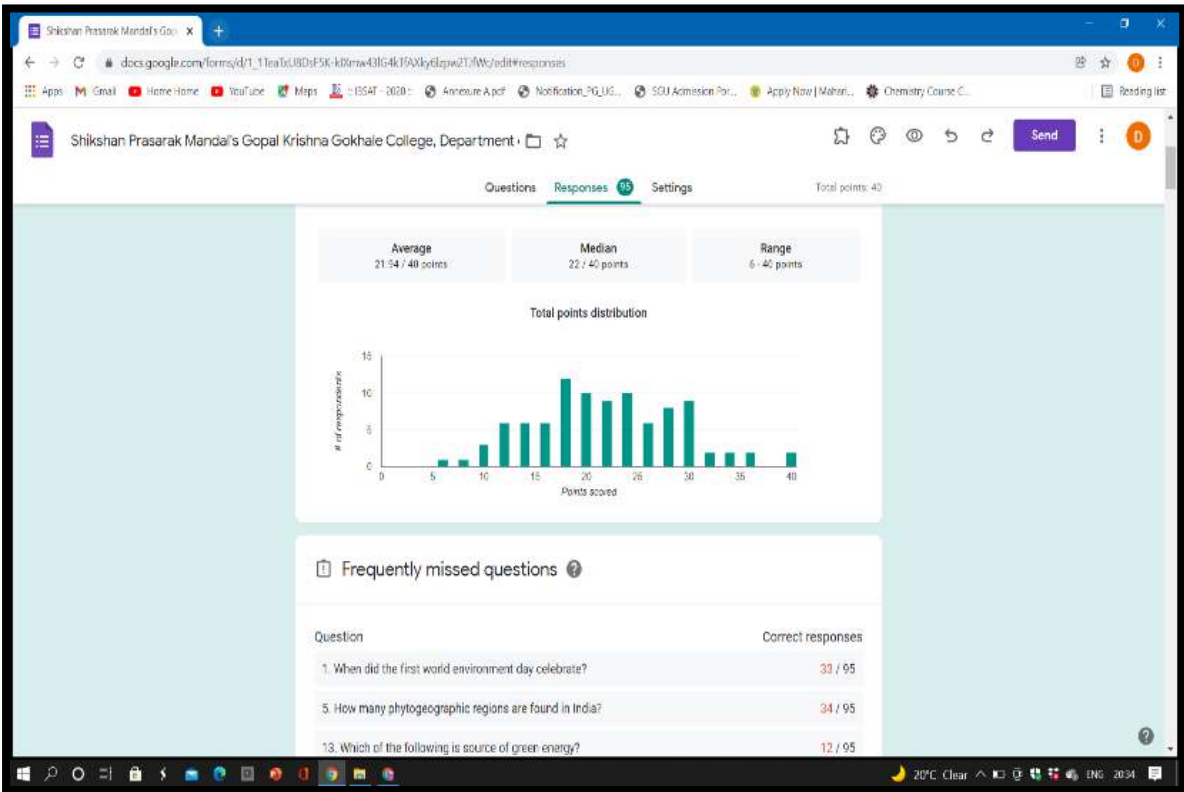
Shikshan Prasarak Mandal's Gop X +

docs.google.com/forms/d/1_1TeaTxU8DsF5K-k0Xmw43lG4k1fAXky6lzpw2TJfWc/edit#responses

Apps Gmail Home Home YouTube Maps ISSAT - 2020 Annexure A.pdf Notification_PG_UG... SGU Admission Por... Apply Now | Mahari... Chemistry Course C... Reading list

Shikshan Prasarak Mandal's Gopal Krishna Gokhale College, Department

Send D

Questions Responses 95 Settings Total points: 40

Average
21.94 / 40 points

Median
22 / 40 points

Range
6 - 40 points

Total points distribution

15
10
5
0
# of respondents
0 5 10 15 20 25 30 35 40
Points scored

Frequently missed questions

Question Correct responses

1. When did the first world environment day celebrate? 33 / 95

5. How many phytogeographic regions are found in India? 34 / 95

13. Which of the following is source of green energy? 12 / 95

20°C Clear ENG 20:34